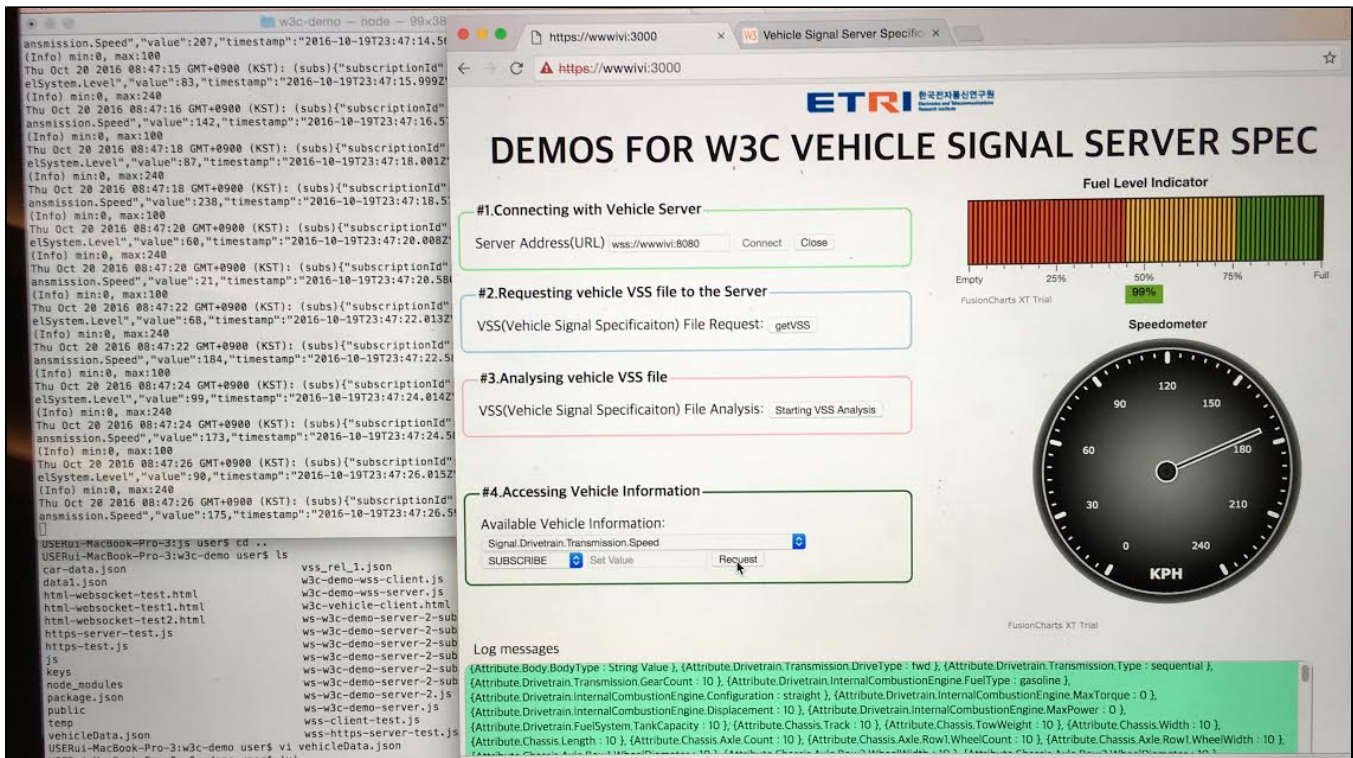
w3c-demo — node — 99x38
ansmission.Speed","value":207,"timestamp":"2016-10-19T23:47:14.5
(Info) min:0, max:100
Thu Oct 20 2016 08:47:15 GMT+0900 (KST): (subs){"subscriptionId"
elSystem.Level","value":83,"timestamp":"2016-10-19T23:47:15.999Z
(Info) min:0, max:240
Thu Oct 20 2016 08:47:16 GMT+0900 (KST): (subs){"subscriptionId"
ansmission.Speed","value":142,"timestamp":"2016-10-19T23:47:16.5
(Info) min:0, max:100
Thu Oct 20 2016 08:47:18 GMT+0900 (KST): (subs){"subscriptionId"
elSystem.Level","value":87,"timestamp":"2016-10-19T23:47:18.001Z
(Info) min:0, max:240
Thu Oct 20 2016 08:47:18 GMT+0900 (KST): (subs){"subscriptionId"
ansmission.Speed","value":238,"timestamp":"2016-10-19T23:47:18.5
(Info) min:0, max:100
Thu Oct 20 2016 08:47:20 GMT+0900 (KST): (subs){"subscriptionId"
elSystem.Level","value":60,"timestamp":"2016-10-19T23:47:20.008Z
(Info) min:0, max:240
Thu Oct 20 2016 08:47:20 GMT+0900 (KST): (subs){"subscriptionId"
ansmission.Speed","value":21,"timestamp":"2016-10-19T23:47:20.58
(Info) min:0, max:100
Thu Oct 20 2016 08:47:22 GMT+0900 (KST): (subs){"subscriptionId"
elSystem.Level","value":68,"timestamp":"2016-10-19T23:47:22.013Z
(Info) min:0, max:240
Thu Oct 20 2016 08:47:22 GMT+0900 (KST): (subs){"subscriptionId"
ansmission.Speed","value":184,"timestamp":"2016-10-19T23:47:22.5
(Info) min:0, max:100
Thu Oct 20 2016 08:47:24 GMT+0900 (KST): (subs){"subscriptionId"
elSystem.Level","value":99,"timestamp":"2016-10-19T23:47:24.014Z
(Info) min:0, max:240
Thu Oct 20 2016 08:47:24 GMT+0900 (KST): (subs){"subscriptionId"
ansmission.Speed","value":173,"timestamp":"2016-10-19T23:47:24.5
(Info) min:0, max:100
Thu Oct 20 2016 08:47:26 GMT+0900 (KST): (subs){"subscriptionId"
elSystem.Level","value":90,"timestamp":"2016-10-19T23:47:26.015Z
(Info) min:0, max:240
Thu Oct 20 2016 08:47:26 GMT+0900 (KST): (subs){"subscriptionId"
ansmission.Speed","value":175,"timestamp":"2016-10-19T23:47:26.5

USERui-MacBook-Pro-3:js user$ cd ..
USERui-MacBook-Pro-3:w3c-demo user$ ls
car-data.json
data1.json
html-websocket-test.html
html-websocket-test1.html
html-websocket-test2.html
https-server-test.js
https-test.js
js
keys
node_modules
package.json
public
temp
vehicleData.json
vss_rel_1.json
w3c-demo-wss-client.js
w3c-demo-wss-server.js
w3c-vehicle-client.html
ws-w3c-demo-server-2-sub
ws-w3c-demo-server-2-sub
ws-w3c-demo-server-2-sub
ws-w3c-demo-server-2-sub
ws-w3c-demo-server-2-sub
ws-w3c-demo-server-2-sub
ws-w3c-demo-server-2.js
ws-w3c-demo-server.js
wss-client-test.js
wss-https-server-test.js
USERui-MacBook-Pro-3:w3c-demo user$ vi vehicleData.json

https://wwwivi:3000 ×
Vehicle Signal Server Specific ×
https://wwwivi:3000

ETRI 한국전자통신연구원 Electronics and Telecommunications Research Institute

DEMOS FOR W3C VEHICLE SIGNAL SERVER SPEC

#1.Connecting with Vehicle Server
Server Address(URL) wss://wwwivi:8080 Connect Close

#2.Requesting vehicle VSS file to the Server
VSS(Vehicle Signal Specificaiton) File Request: getVSS

#3.Analysing vehicle VSS file
VSS(Vehicle Signal Specificaiton) File Analysis: Starting VSS Analysis

#4.Accessing Vehicle Information
Available Vehicle Information:
Signal.Drivetrain.Transmission.Speed
SUBSCRIBE Set Value Request

Fuel Level Indicator
Empty 25% 50% 75% Full
FusionCharts XT Trial
99%

Speedometer
0 30 60 90 120 150 180 210 240
KPH
FusionCharts XT Trial

Log messages
{Attribute.Body.BodyType : String Value }, {Attribute.Drivetrain.Transmission.DriveType : fwd }, {Attribute.Drivetrain.Transmission.Type : sequential }, {Attribute.Drivetrain.Transmission.GearCount : 10 }, {Attribute.Drivetrain.InternalCombustionEngine.FuelType : gasoline }, {Attribute.Drivetrain.InternalCombustionEngine.Configuration : straight }, {Attribute.Drivetrain.InternalCombustionEngine.MaxTorque : 0 }, {Attribute.Drivetrain.InternalCombustionEngine.Displacement : 10 }, {Attribute.Drivetrain.InternalCombustionEngine.MaxPower : 0 }, {Attribute.Drivetrain.FuelSystem.TankCapacity : 10 }, {Attribute.Chassis.Track : 10 }, {Attribute.Chassis.TowWeight : 10 }, {Attribute.Chassis.Width : 10 }, {Attribute.Chassis.Length : 10 }, {Attribute.Chassis.Axle.Count : 10 }, {Attribute.Chassis.Axle.Row1.WheelCount : 10 }, {Attribute.Chassis.Axle.Row1.WheelWidth : 10 }, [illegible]